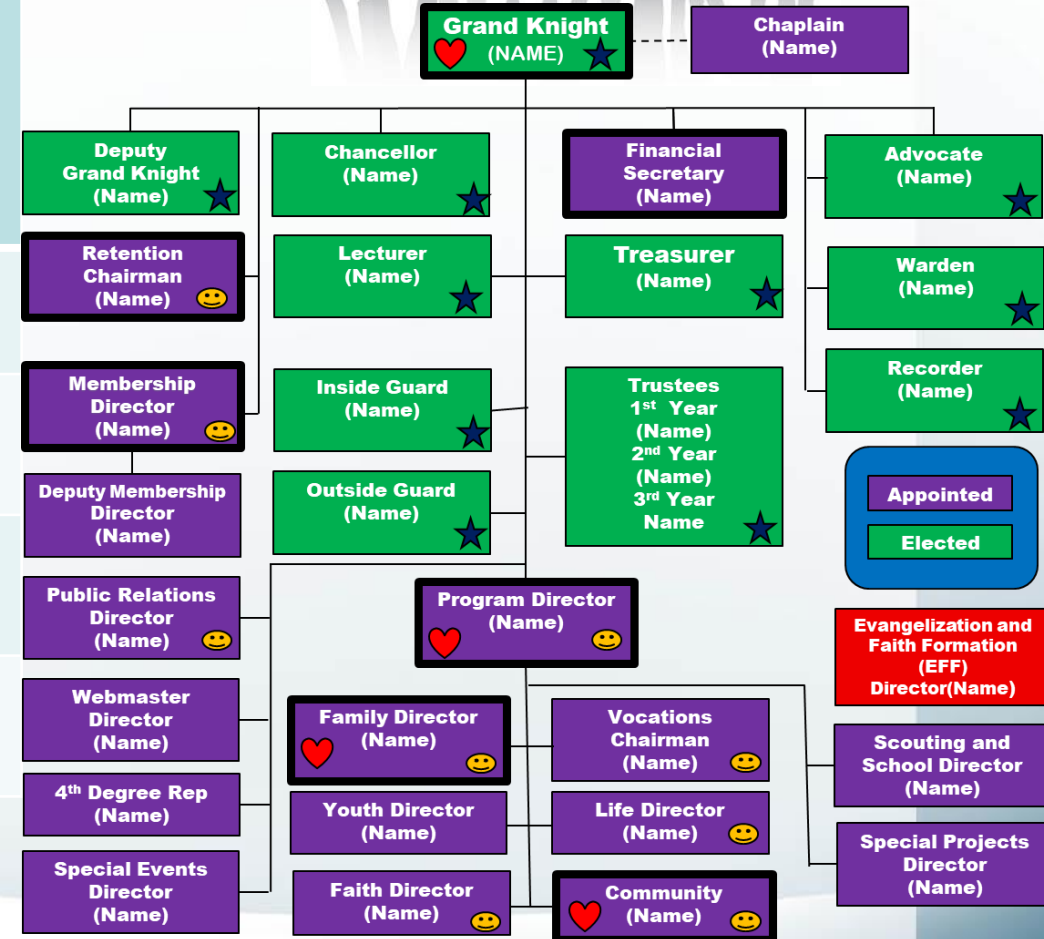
Grand Knight
(NAME)

Chaplain
(Name)

Deputy Grand Knight
(Name)

Chancellor
(Name)

Financial Secretary
(Name)

Advocate
(Name)

Retention Chairman
(Name)

Lecturer
(Name)

Treasurer
(Name)

Warden
(Name)

Membership Director
(Name)

Inside Guard
(Name)

Trustees
1$^{st}$ Year
(Name)
2$^{nd}$ Year
(Name)
3$^{rd}$ Year
Name

Recorder
(Name)

Deputy Membership Director
(Name)

Outside Guard
(Name)

Appointed

Elected

Public Relations Director
(Name)

Program Director
(Name)

Evangelization and Faith Formation
(EFF)
Director(Name)

Webmaster Director
(Name)

Family Director
(Name)

Vocations Chairman
(Name)

Scouting and School Director
(Name)

4$^{th}$ Degree Rep
(Name)

Youth Director
(Name)

Life Director
(Name)

Special Projects Director
(Name)

Special Events Director
(Name)

Faith Director
(Name)

Community
(Name)